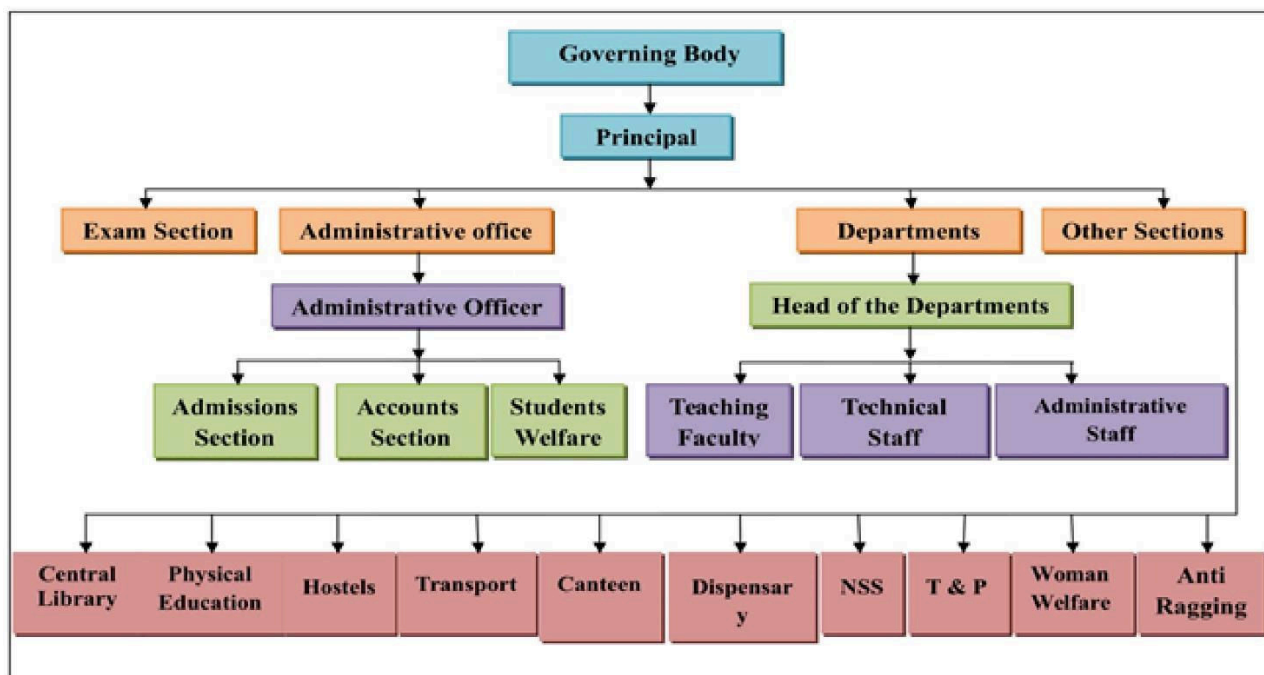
Governing Body

Principal

Exam Section

Administrative office

Departments

Other Sections

Administrative Officer

Head of the Departments

Admissions Section

Accounts Section

Students Welfare

Teaching Faculty

Technical Staff

Administrative Staff

Central Library

Physical Education

Hostels

Transport

Canteen

Dispensar y

NSS

T & P

Woman Welfare

Anti Ragging